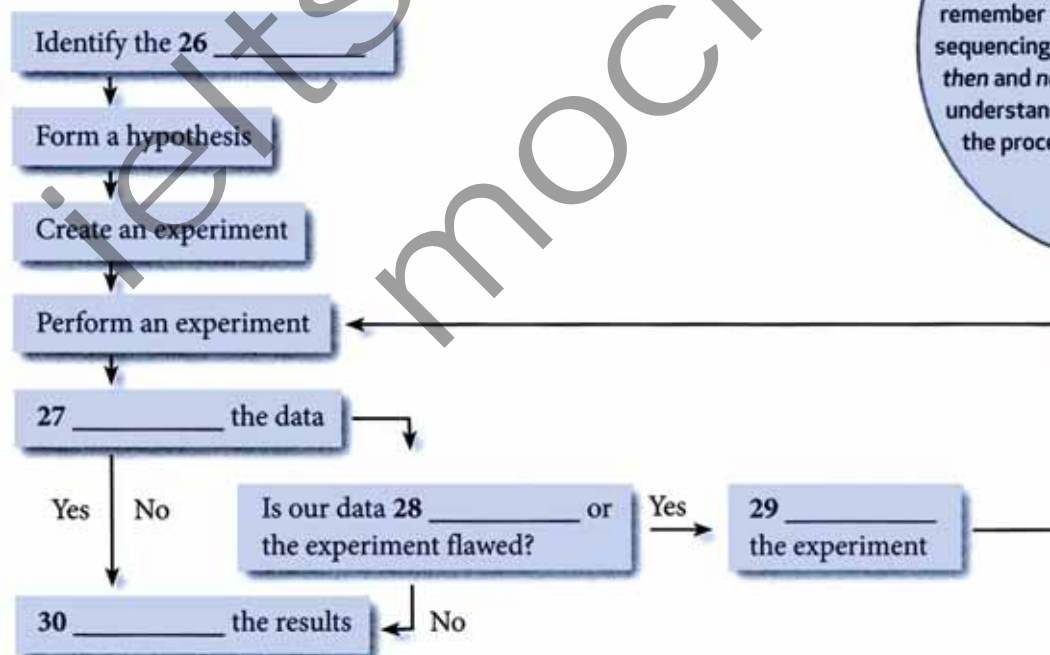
Identify the **26** __________

Form a hypothesis

Create an experiment

Perform an experiment

**27** __________ the data

Yes

No

Is our data **28** __________ or the experiment flawed?

Yes

**29** __________ the experiment

**30** __________ the results

No

remember
sequencing
*then* and *n*
understan
the proc

ielts

mock